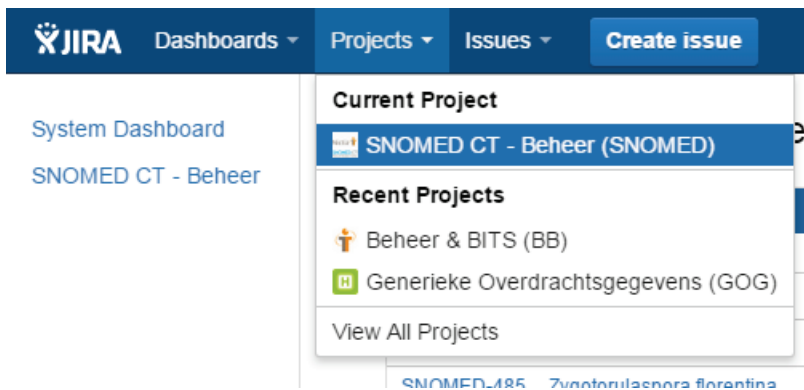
JIRA Dashboards Projects Issues Create issue

System Dashboard

SNOMED CT - Beheer

Current Project

SNOMED CT - Beheer (SNOMED)

Recent Projects

Beheer & BITS (BB)

Generieke Overdrachtsgegevens (GOG)

View All Projects

SNOMED-485 Zygotorulaspora florentina